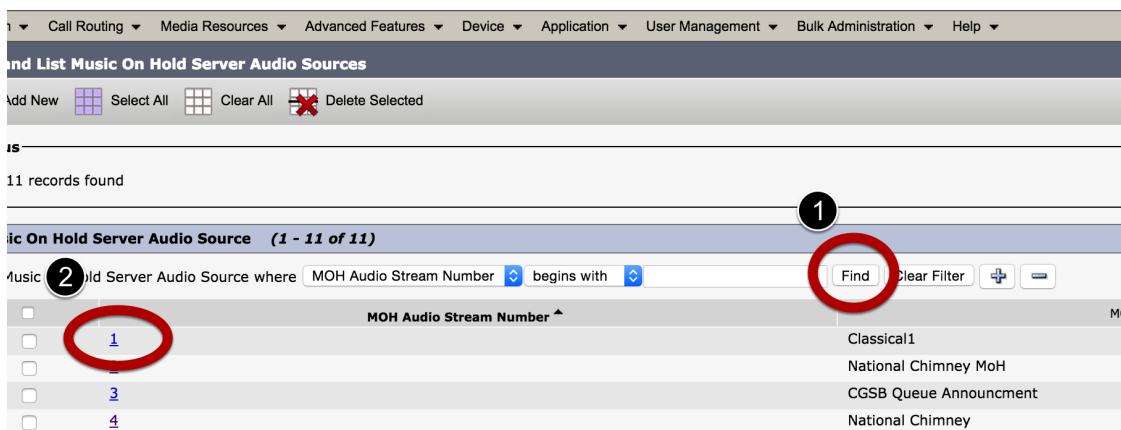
n ▾ Call Routing ▾ Media Resources ▾ Advanced Features ▾ Device ▾ Application ▾ User Management ▾ Bulk Administration ▾ Help ▾

nd List Music On Hold Server Audio Sources

Add New Select All Clear All Delete Selected

us

11 records found

ic On Hold Server Audio Source (1 - 11 of 11)

1

Music 2 ld Server Audio Source where MOH Audio Stream Number begins with Find Clear Filter

| | MOH Audio Stream Number ▲ | M |
|---|---|---|
| | 1 | Classical1 |
| | 2 | National Chimney MoH |
| | 3 | CGSB Queue Announcment |
| | 4 | National Chimney |